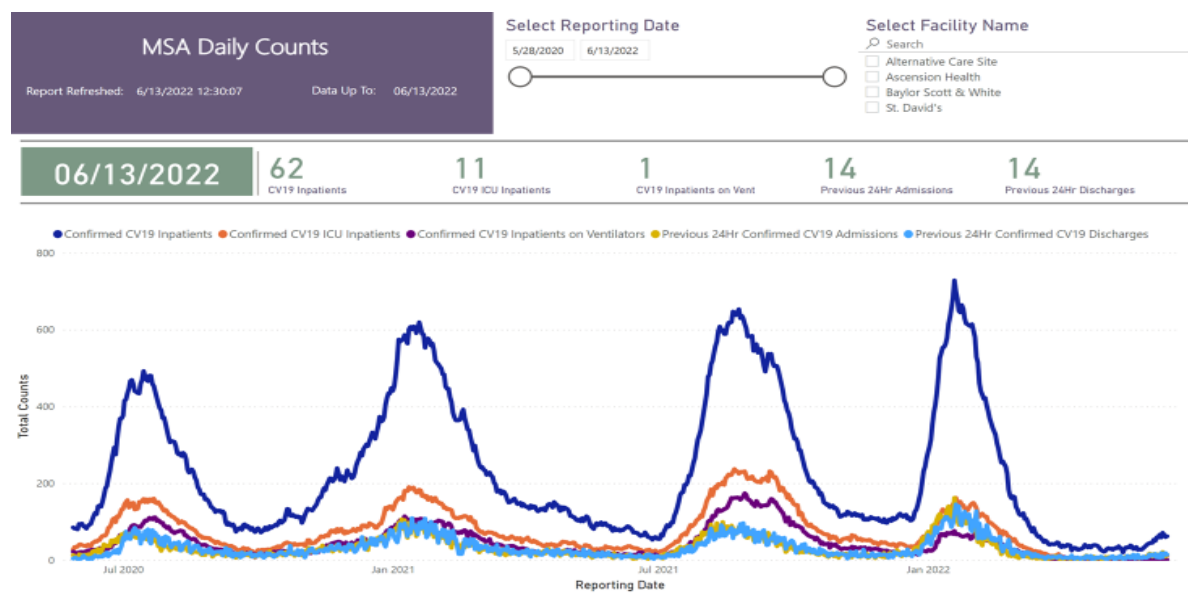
MSA Daily Counts

Report Refreshed: 6/13/2022 12:30:07

Data Up To: 06/13/2022

Select Reporting Date

5/28/2020

6/13/2022

Select Facility Name

Search

Alternative Care Site

Ascension Health

Baylor Scott & White

St. David's

06/13/2022

62
CV19 Inpatients

11
CV19 ICU Inpatients

1
CV19 Inpatients on Vent

14
Previous 24Hr Admissions

14
Previous 24Hr Discharges

Confirmed CV19 Inpatients
Confirmed CV19 ICU Inpatients
Confirmed CV19 Inpatients on Ventilators
Previous 24Hr Confirmed CV19 Admissions
Previous 24Hr Confirmed CV19 Discharges

800
600
400
200
0

Total Counts

Jul 2020
Jan 2021
Jul 2021
Jan 2022

Reporting Date